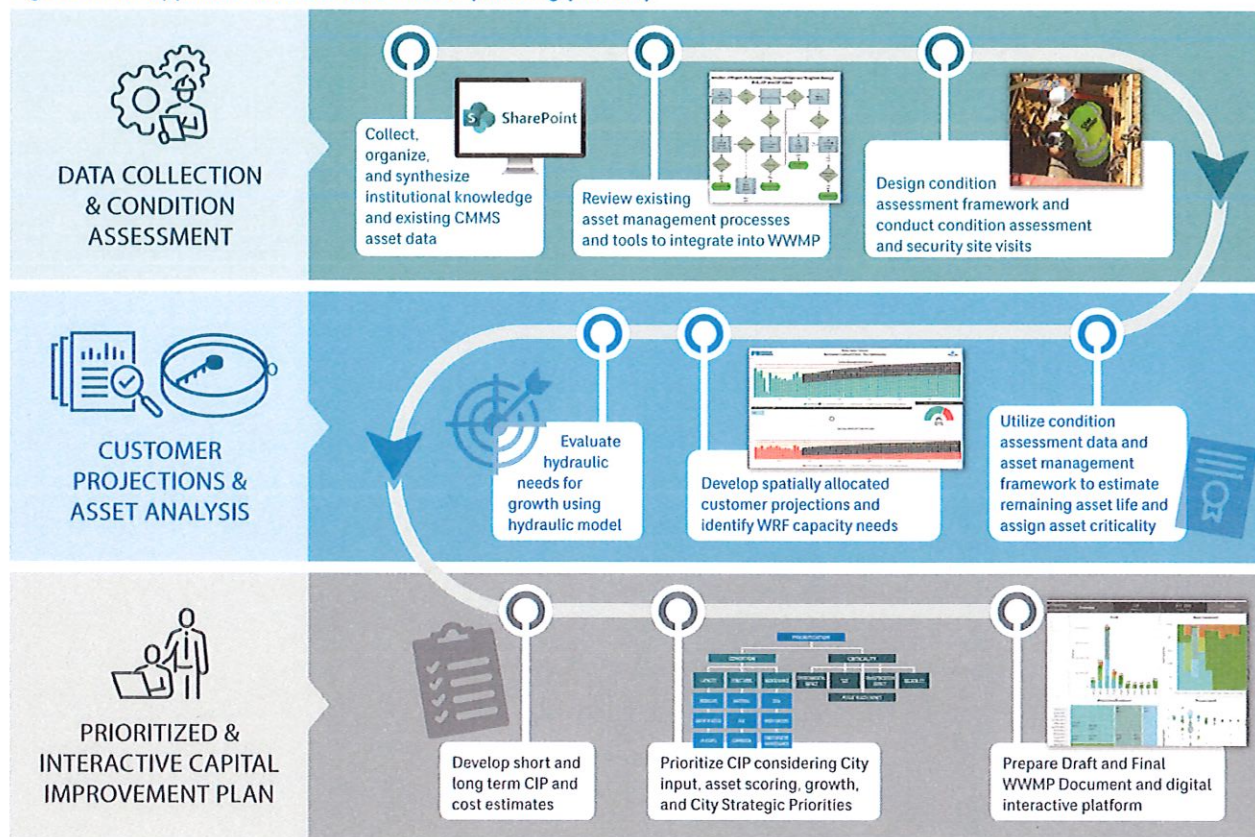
DATA COLLECTION & CONDITION ASSESSMENT

SharePoint

Collect, organize, and synthesize institutional knowledge and existing CMMS asset data

Review existing asset management processes and tools to integrate into WWMP

Design condition assessment framework and conduct condition assessment and security site visits

CUSTOMER PROJECTIONS & ASSET ANALYSIS

Evaluate hydraulic needs for growth using hydraulic model

Develop spatially allocated customer projections and identify WRF capacity needs

Utilize condition assessment data and asset management framework to estimate remaining asset life and assign asset criticality

PRIORITIZED & INTERACTIVE CAPITAL IMPROVEMENT PLAN

PRIORITIZATION
CONDITION
CRITICALITY

Develop short and long term CIP and cost estimates

Prioritize CIP considering City input, asset scoring, growth, and City Strategic Priorities

Prepare Draft and Final WWMP Document and digital interactive platform